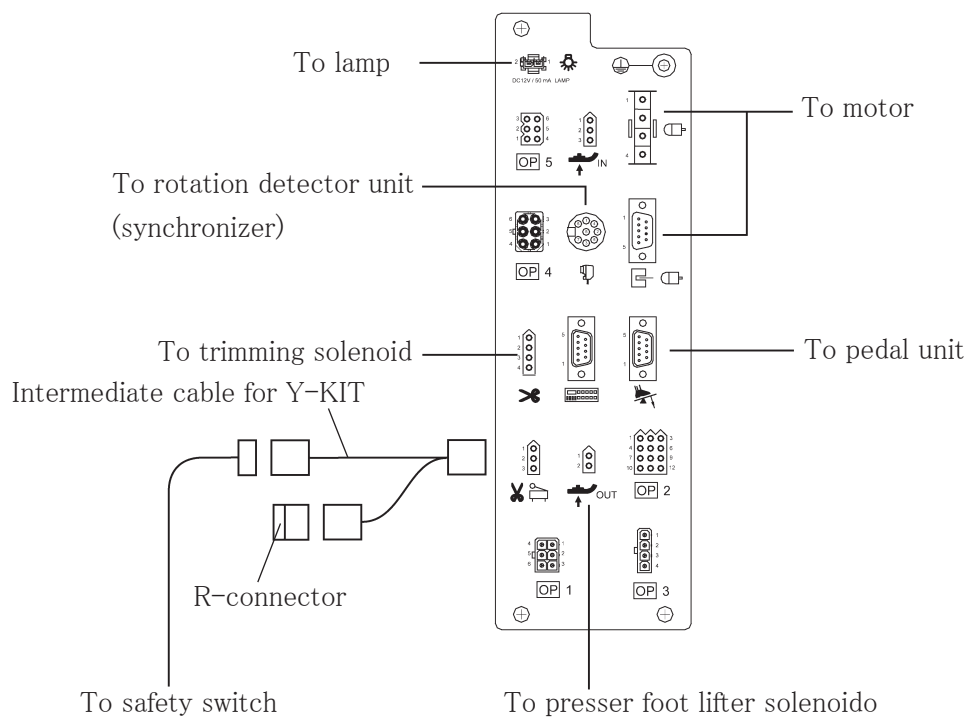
To lamp

DC12V / 50 mA LAMP

To motor

OP 5

IN

To rotation detector unit (synchronizer)

OP 4

To trimming solenoid

To pedal unit

Intermediate cable for Y-KIT

OUT

OP 2

R-connector

OP 1

OP 3

To safety switch

To presser foot lifter solenoido